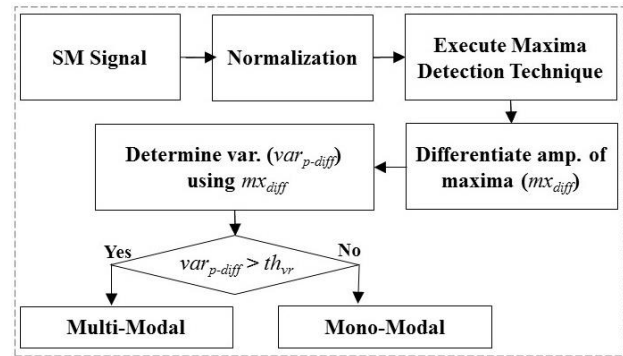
SM Signal

Normalization

Execute Maxima Detection Technique

Differentiate amp. of maxima ($mx_{diff}$)

Determine var. ($var_{p\text{-}diff}$) using $mx_{diff}$

Yes

$var_{p\text{-}diff} > th_{vr}$

No

Multi-Modal

Mono-Modal